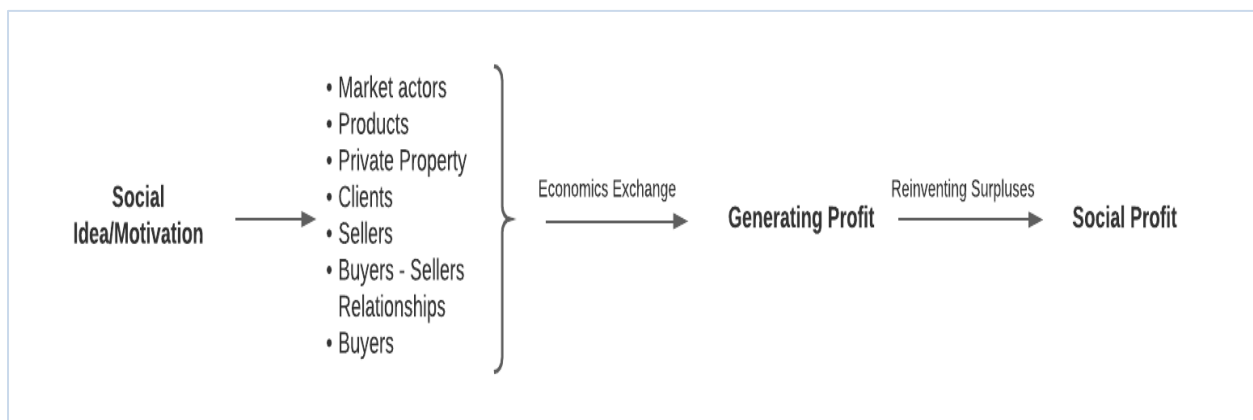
Social Idea/Motivation

• Market actors
• Products
• Private Property
• Clients
• Sellers
• Buyers - Sellers Relationships
• Buyers

Economics Exchange

Generating Profit

Reinventing Surpluses

Social Profit